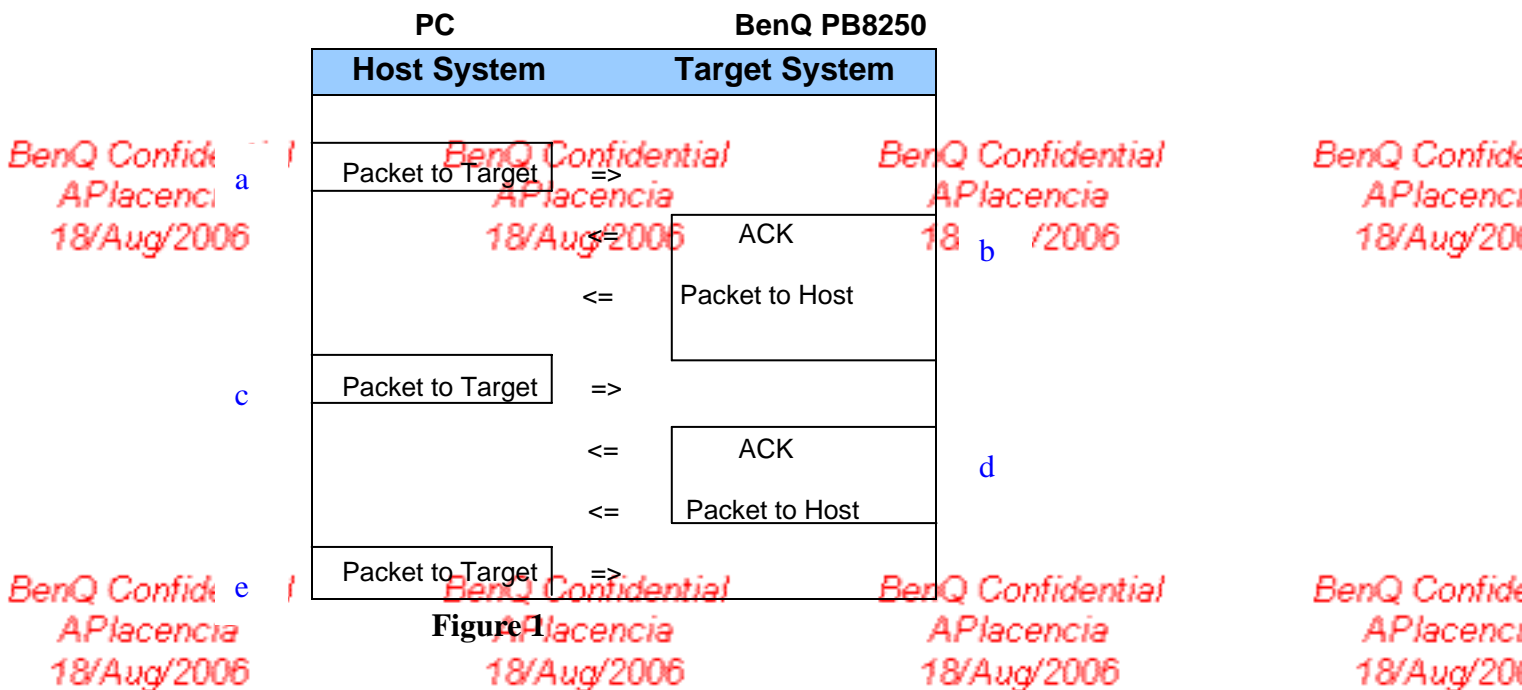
PC BenQ PB8250

Host System Target System

BenQ Confide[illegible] BenQ Confidential BenQ Confidential BenQ Confide
APlacenci APlacencia APlacencia APlacenci
18/Aug/2006 18/Aug/2006 18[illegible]/2006 18/Aug/20

a Packet to Target =>

<= ACK b

<= Packet to Host

c Packet to Target =>

<= ACK d

<= Packet to Host

e Packet to Target =>

BenQ Confide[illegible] BenQ Confidential BenQ Confidential BenQ Confide
APlacencia APlacencia APlacencia APlacenci
18/Aug/2006 18/Aug/2006 18/Aug/2006 18/Aug/20

Figure 1